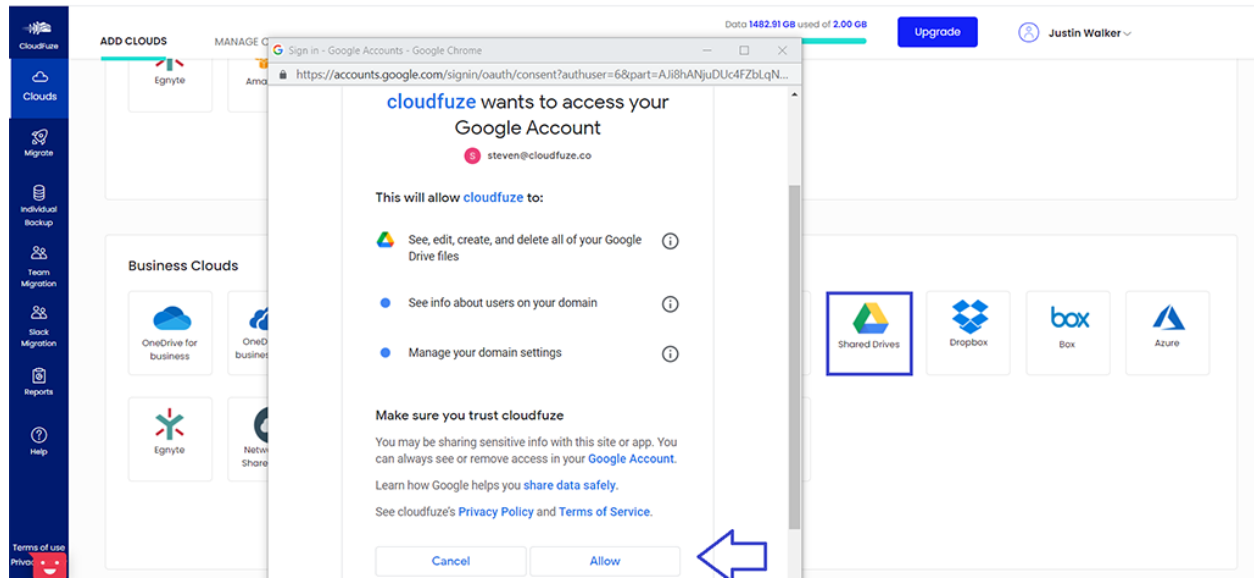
CloudFuze

Clouds

Migrate

Individual Backup

Team Migration

Slack Migration

Reports

Help

Terms of use

Privac

ADD CLOUDS

MANAGE C

Data 1482.91 GB used of 2.00 GB

Upgrade

Justin Walker

Egnyte

Ama

Business Clouds

OneDrive for business

OneD busine

Egnyte

Netw Share

Shared Drives

Dropbox

box

Box

Azure

Sign in - Google Accounts - Google Chrome

https://accounts.google.com/signin/oauth/consent?authuser=6&part=AJi8hANjuDUc4FZbLqN...

cloudfuze wants to access your Google Account

steven@cloudfuze.co

This will allow cloudfuze to:

See, edit, create, and delete all of your Google Drive files

See info about users on your domain

Manage your domain settings

Make sure you trust cloudfuze

You may be sharing sensitive info with this site or app. You can always see or remove access in your Google Account.

Learn how Google helps you share data safely.

See cloudfuze's Privacy Policy and Terms of Service.

Cancel

Allow